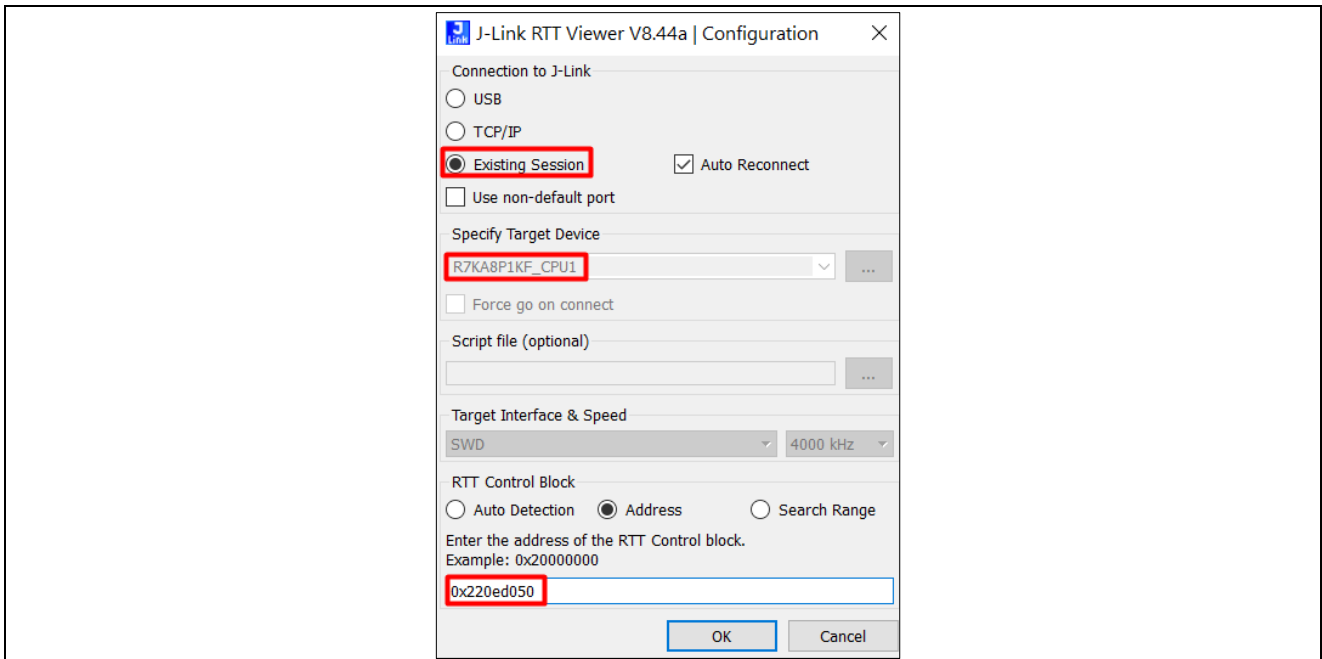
J-Link RTT Viewer V8.44a | Configuration

Connection to J-Link

USB

TCP/IP

Existing Session

Auto Reconnect

Use non-default port

Specify Target Device

R7KA8P1KF_CPU1

...

Force go on connect

Script file (optional)

...

Target Interface & Speed

SWD

4000 kHz

RTT Control Block

Auto Detection

Address

Search Range

Enter the address of the RTT Control block.
Example: 0x20000000

0x220ed050

OK

Cancel